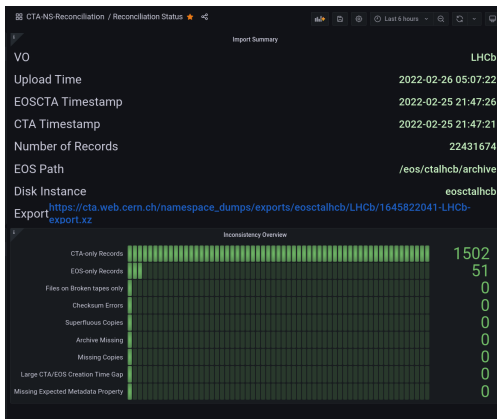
CTA-NS-Reconciliation / Reconciliation Status

Last 6 hours

Import Summary

| VO | LHCb |
|---|---|
| Upload Time | 2022-02-26 05:07:22 |
| EOSCTA Timestamp | 2022-02-25 21:47:26 |
| CTA Timestamp | 2022-02-25 21:47:21 |
| Number of Records | 22431674 |
| EOS Path | /eos/ctalhcb/archive |
| Disk Instance | eosctalhcb |
| Export | https://cta.web.cern.ch/namespace_dumps/exports/eosctalhcb/LHCb/1645822041-LHCb-export.xz |

Inconsistency Overview

| CTA-only Records | 1502 |
|---|---|
| EOS-only Records | 51 |
| Files on Broken tapes only | 0 |
| Checksum Errors | 0 |
| Superfluous Copies | 0 |
| Archive Missing | 0 |
| Missing Copies | 0 |
| Large CTA/EOS Creation Time Gap | 0 |
| Missing Expected Metadata Property | 0 |